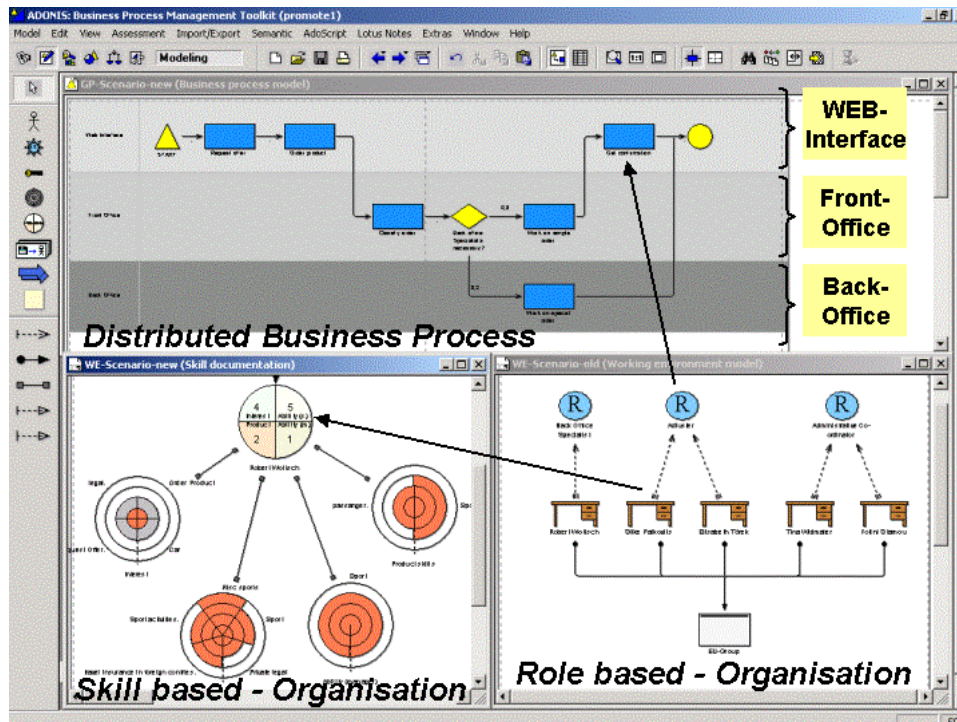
ADONIS: Business Process Management Toolkit (promote1)

Model Edit View Assessment Import/Export Semantic AdoScript Lotus Notes Extras Window Help

Modeling

GP-Scenario-new (Business process model)

Web Interface

Front Office

Back Office

Order product

Classify order

Work on single order

Work on special order

Get confirmation

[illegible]

WEB-Interface

Front-Office

Back-Office

Distributed Business Process

WE-Scenario-new (Skill documentation)

4 Index I
5 Ability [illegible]
Product 2
Ability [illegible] 1

Robert Wollerch

Order Product

passenger.

Product skills

Index I

Risk sports

Sport

Sportactivities

Sport

Travel insurance in foreign countries

Private legal

legal

Car

WE-Scenario-old (Working environment model)

Back Office Specialist

Adviser

Administrative Co-ordinator

Robert Wollerch

Gitte Paikowitz

Elisabeth Türck

Tina Widmaier

Polini Stamou

BS-Group

Skill based - Organisation

Role based - Organisation